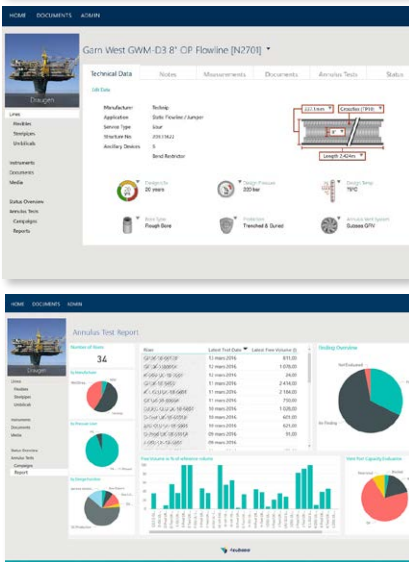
HOME DOCUMENTS ADMIN

Draugen

Garn West GWM-D3 8" OP Flowline [N2701]

Technical Data | Notes | Measurements | Documents | Annulus Tests | Status

Lines
Risers
Flowlines
Umbilicals

Instruments
Documents
Media

Status Overview
Annulus Tests
Campaigns
Reports

Manufacturer: Technip
Application: Static Flowline / Jumper
Service Type: Sour
Structure No: 20511922
Ancillary Devices: 3
Bend Restrictor

227.1 mm
Grooftec [7919]
8"
Length 2.424m

Design Life 20 years
Design Pressure 220 bar
Design Temp 70°C
Bore Type Rough Bore
Protection Trenched & Buried
Annulus Vent System Subsea GFV

HOME DOCUMENTS ADMIN

Annulus Test Report

Lines
Risers
Flowlines
Umbilicals

Instruments
Documents
Media

Status Overview
Annulus Tests
Campaigns
Report

Number of Risers
34

| Riser | Latest Test Date | Latest Free Volume |
|---|---|---|
| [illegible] | 11 mars 2016 | 811,00 |
| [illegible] | 12 mars 2016 | 1 076,00 |
| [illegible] | 12 mars 2016 | 24,00 |
| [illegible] | 12 mars 2016 | 2 414,00 |
| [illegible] | 12 mars 2016 | 2 164,00 |
| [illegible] | 11 mars 2016 | 733,00 |
| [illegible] | 10 mars 2016 | 1 026,00 |
| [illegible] | 10 mars 2016 | 621,00 |
| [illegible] | 09 mars 2016 | 621,00 |
| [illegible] | 09 mars 2016 | 91,00 |
| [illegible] | 11 mars 2016 | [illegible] |

Finding Overview
Not Evaluated
No Finding

Free Volume in % of reference volume

Vent Port Capacity Evaluation